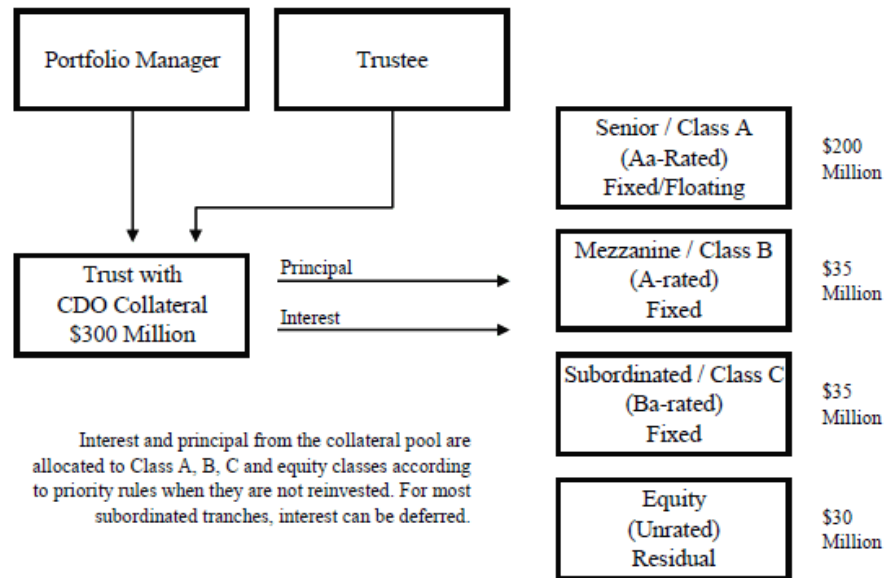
Portfolio Manager

Trustee

Trust with
CDO Collateral
\$300 Million

Principal

Interest

Senior / Class A
(Aa-Rated)
Fixed/Floating

\$200
Million

Mezzanine / Class B
(A-rated)
Fixed

\$35
Million

Subordinated / Class C
(Ba-rated)
Fixed

\$35
Million

Equity
(Unrated)
Residual

\$30
Million

Interest and principal from the collateral pool are allocated to Class A, B, C and equity classes according to priority rules when they are not reinvested. For most subordinated tranches, interest can be deferred.